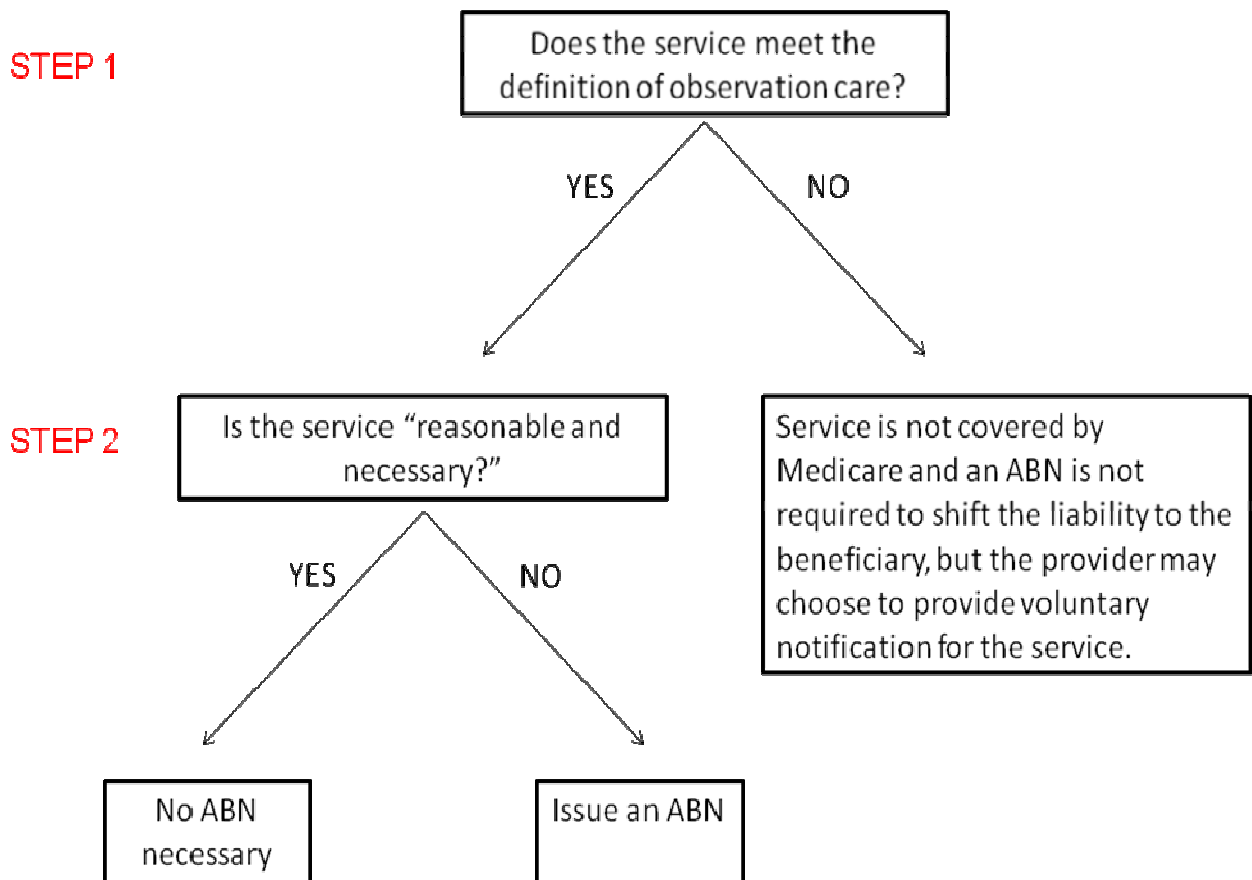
STEP 1

Does the service meet the definition of observation care?

YES

NO

STEP 2

Is the service “reasonable and necessary?”

Service is not covered by Medicare and an ABN is not required to shift the liability to the beneficiary, but the provider may choose to provide voluntary notification for the service.

YES

NO

No ABN necessary

Issue an ABN